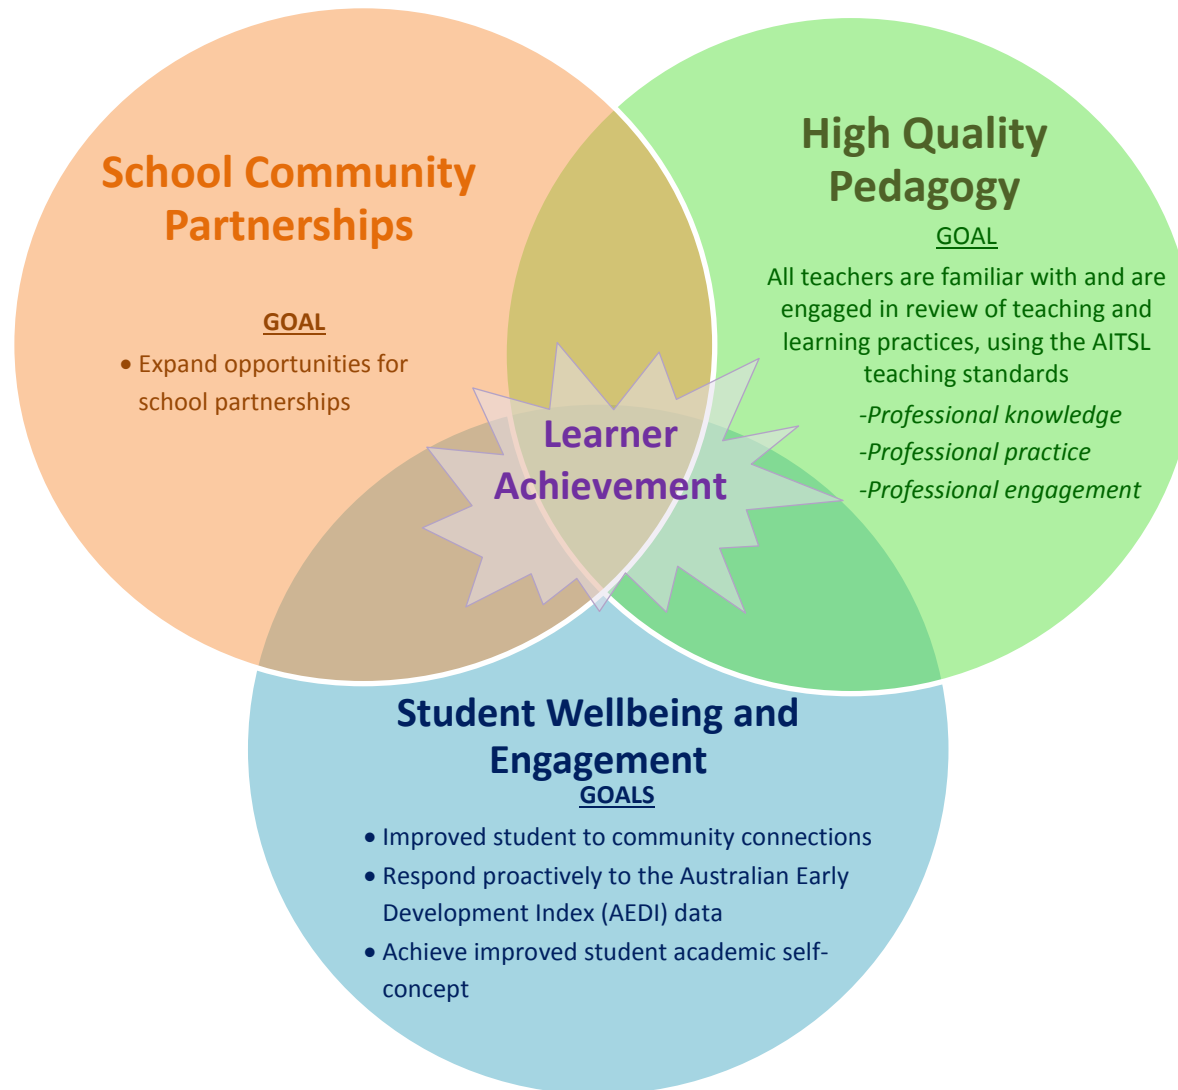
School Community Partnerships

GOAL

- Expand opportunities for school partnerships

High Quality Pedagogy

GOAL

All teachers are familiar with and are engaged in review of teaching and learning practices, using the AITSL teaching standards

-Professional knowledge
-Professional practice
-Professional engagement

Learner Achievement

Student Wellbeing and Engagement

GOALS

- Improved student to community connections
- Respond proactively to the Australian Early Development Index (AEDI) data
- Achieve improved student academic self-concept